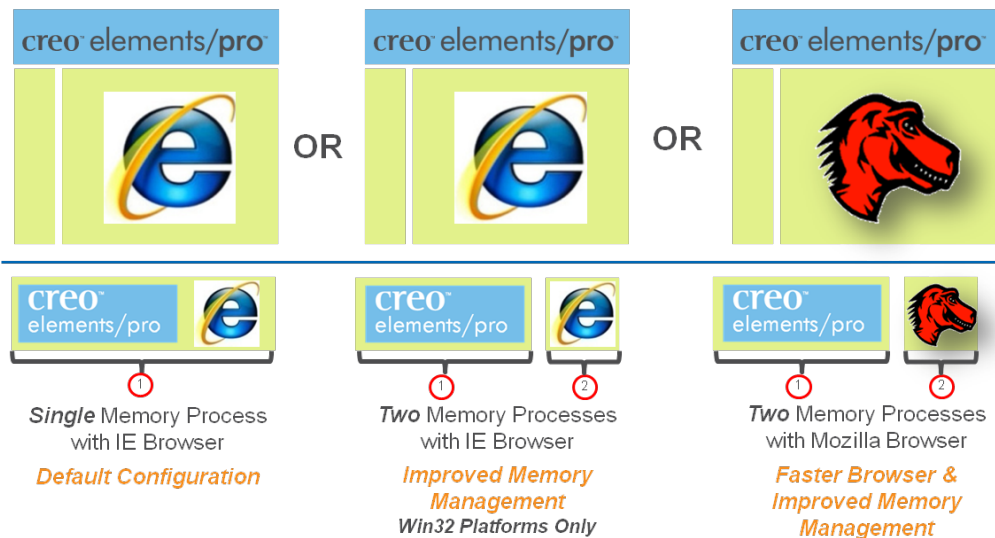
creo™ elements/pro™

OR

creo™ elements/pro™

OR

creo™ elements/pro™

creo™ elements/pro

1

*Single* Memory Process with IE Browser

**Default Configuration**

creo™ elements/pro

1

2

*Two* Memory Processes with IE Browser

**Improved Memory Management**

**Win32 Platforms Only**

creo™ elements/pro

1

2

*Two* Memory Processes with Mozilla Browser

**Faster Browser & Improved Memory Management**